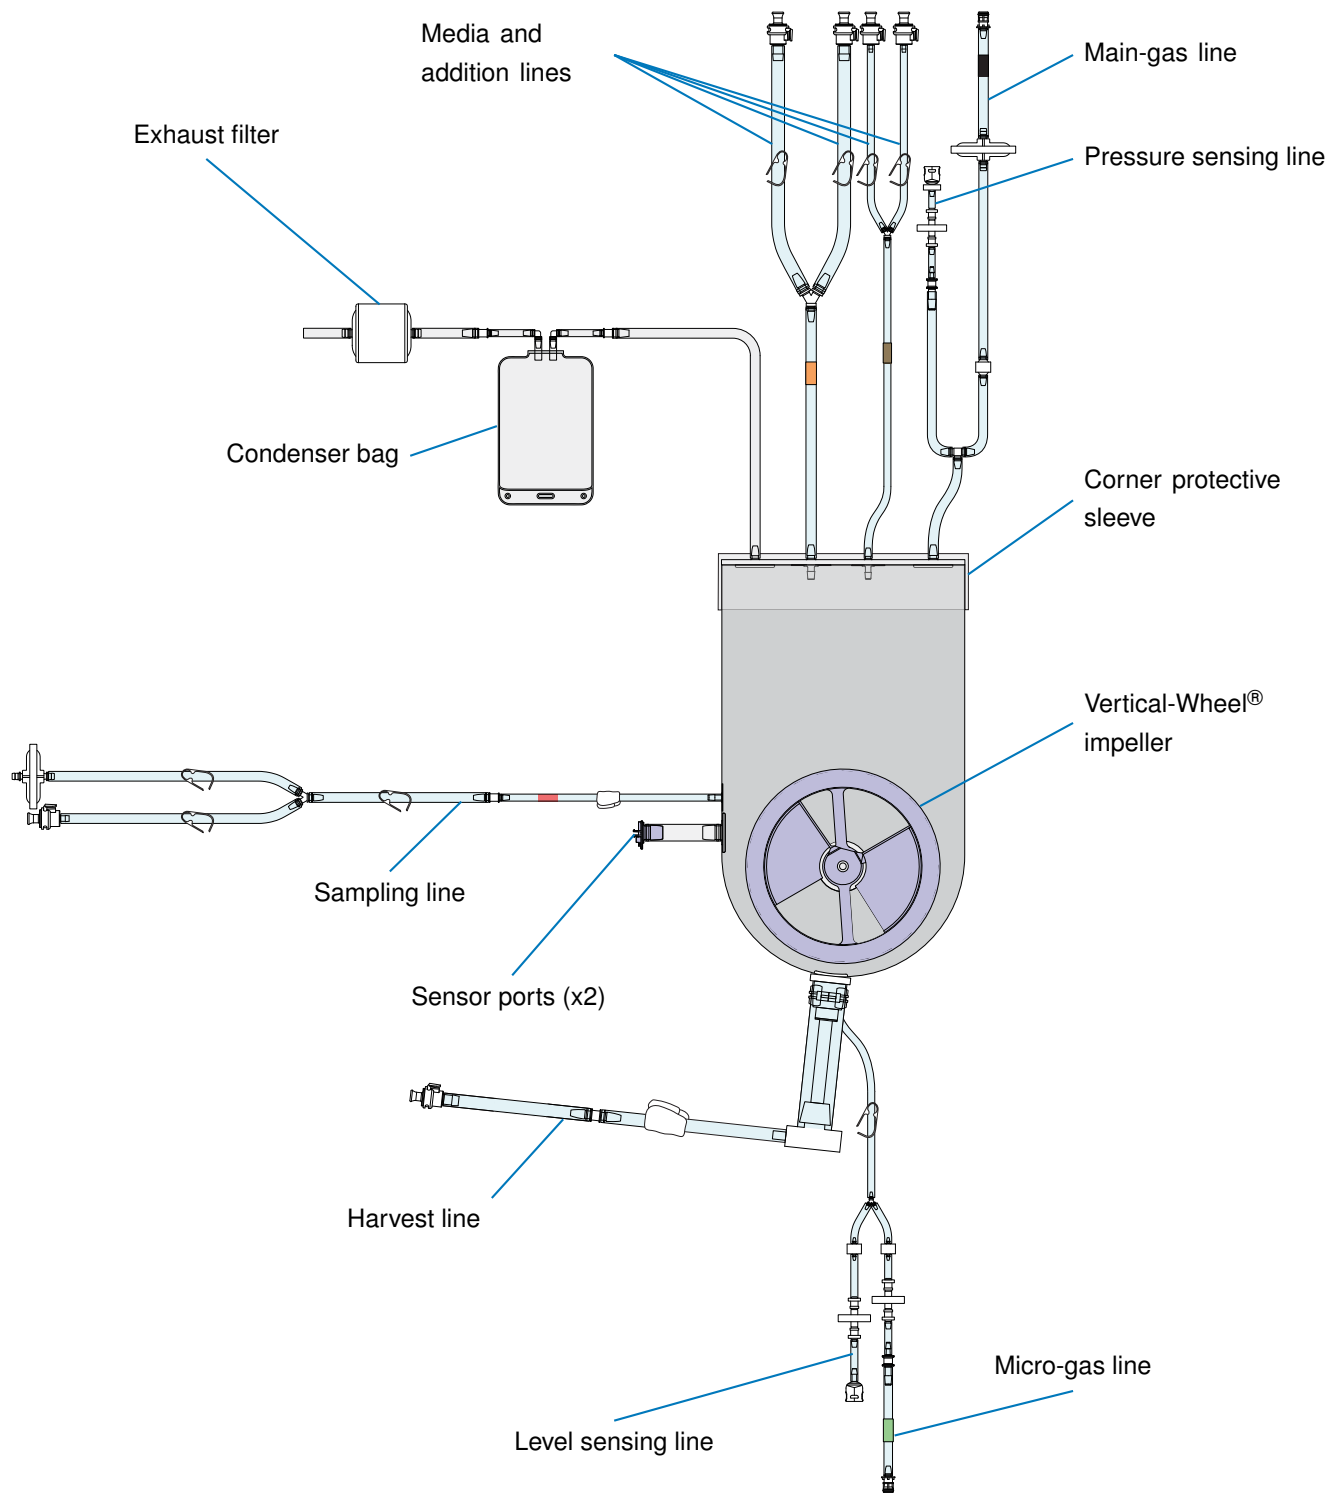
Media and addition lines

Main-gas line

Exhaust filter

Pressure sensing line

Condenser bag

Corner protective sleeve

Vertical-Wheel® impeller

Sampling line

Sensor ports (x2)

Harvest line

Micro-gas line

Level sensing line